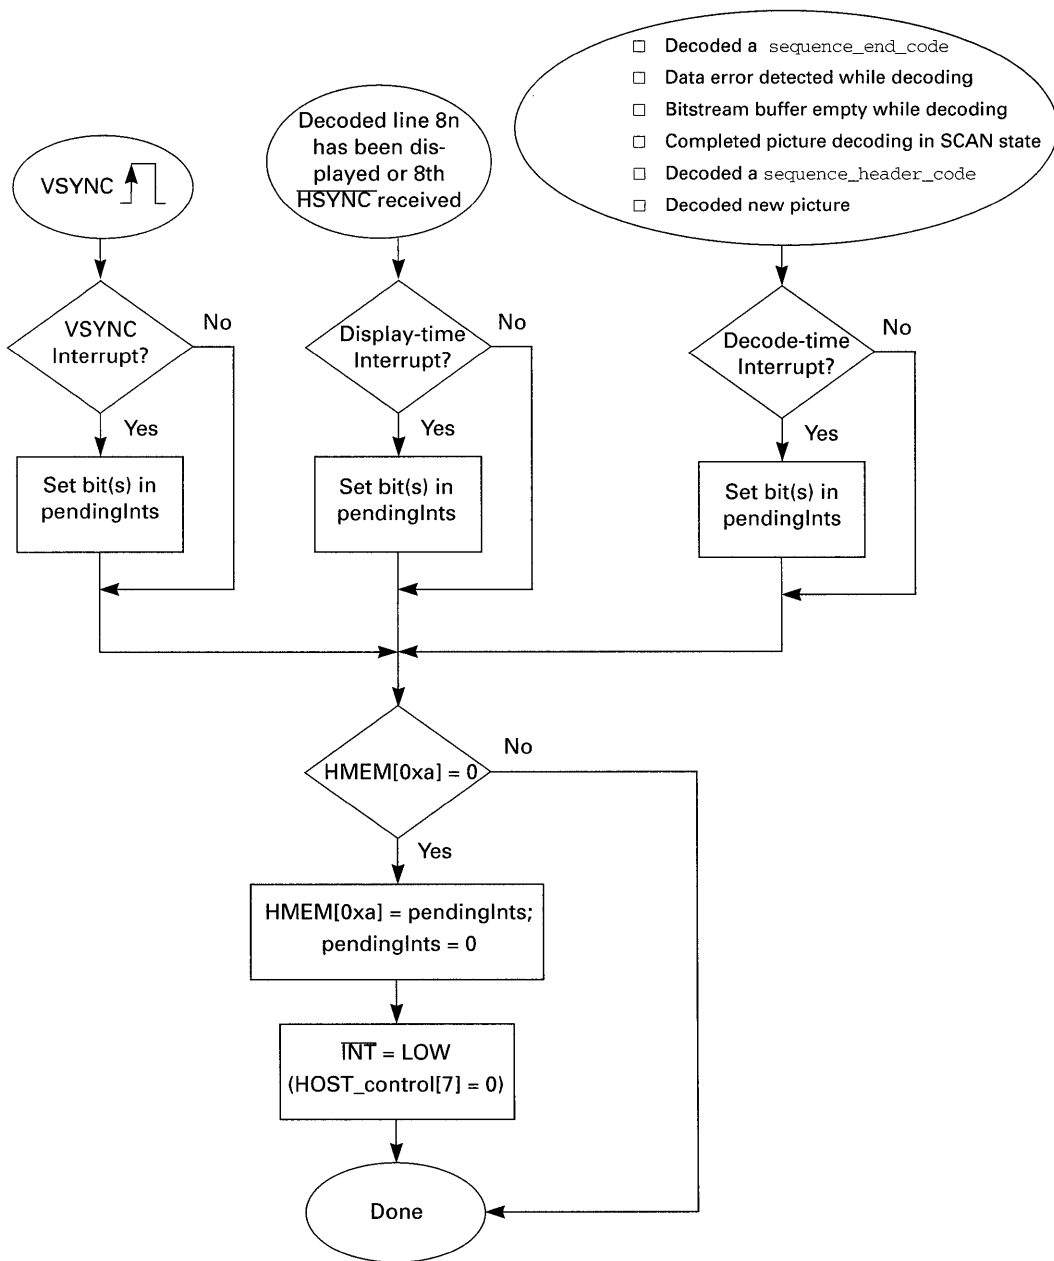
□ Decoded a sequence_end_code
□ Data error detected while decoding
□ Bitstream buffer empty while decoding
□ Completed picture decoding in SCAN state
□ Decoded a sequence_header_code
□ Decoded new picture

VSYNC

Decoded line 8n has been displayed or 8th $\overline{\text{HSYNC}}$ received

VSYNC Interrupt?

No

Yes

Set bit(s) in pendingInts

Display-time Interrupt?

No

Yes

Set bit(s) in pendingInts

Decode-time Interrupt?

No

Yes

Set bit(s) in pendingInts

HMEM[0xa] = 0

No

Yes

HMEM[0xa] = pendingInts; pendingInts = 0

$\overline{\text{INT}}$ = LOW (HOST_control[7] = 0)

Done